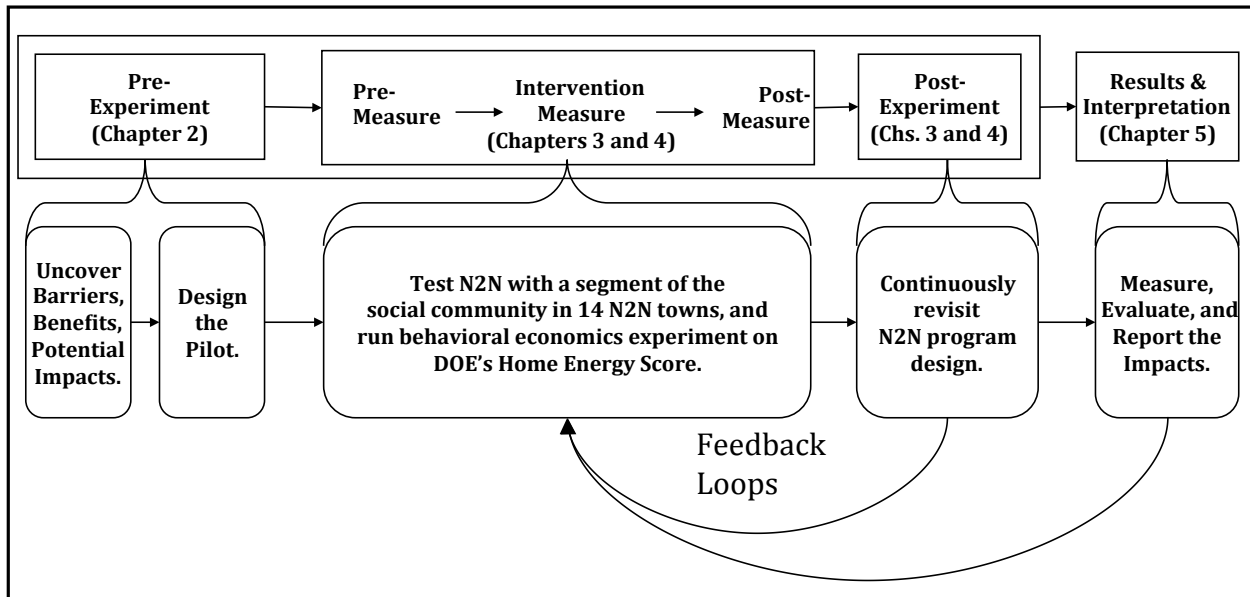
Pre-Experiment (Chapter 2)

Pre-Measure

Intervention Measure (Chapters 3 and 4)

Post-Measure

Post-Experiment (Chs. 3 and 4)

Results & Interpretation (Chapter 5)

Uncover Barriers, Benefits, Potential Impacts.

Design the Pilot.

Test N2N with a segment of the social community in 14 N2N towns, and run behavioral economics experiment on DOE's Home Energy Score.

Continuously revisit N2N program design.

Measure, Evaluate, and Report the Impacts.

Feedback Loops